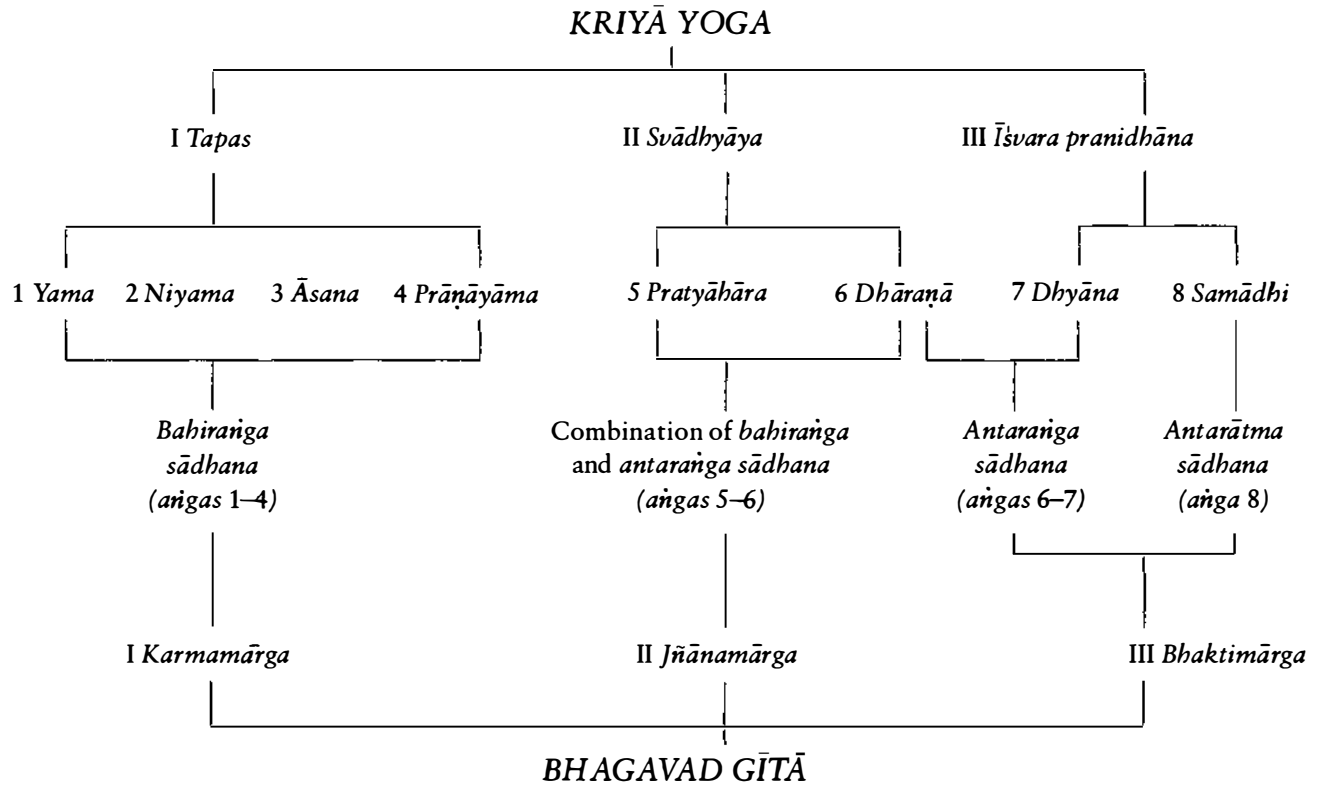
KRIYĀ YOGA

I Tapas

II Svādhyāya

III Īśvara pranidhāna

1 Yama 2 Niyama 3 Āsana 4 Prāṇāyāma

5 Pratyāhāra 6 Dhāraṇā

7 Dhyāna 8 Samādhi

Bahiraṅga sādhana (aṅgas 1–4)

Combination of bahiraṅga and antaraṅga sādhana (aṅgas 5–6)

Antaraṅga sādhana (aṅgas 6–7)

Antarātma sādhana (aṅga 8)

I Karmamārga

II Jñānamārga

III Bhaktimārga

BHAGAVAD GĪTĀ